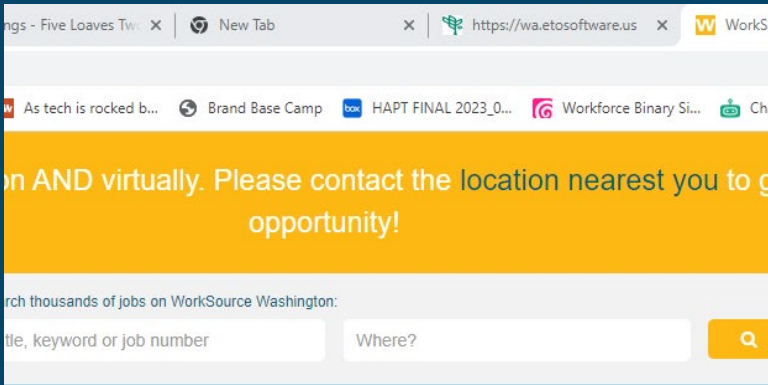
ngs - Five Loaves Tw ✕ New Tab ✕ https://wa.etosoftware.us ✕ WorkS

As tech is rocked b... Brand Base Camp HAPT FINAL 2023_0... Workforce Binary Si... Ch

on AND virtually. Please contact the location nearest you to g opportunity!

rch thousands of jobs on WorkSource Washington:

tle, keyword or job number

Where?